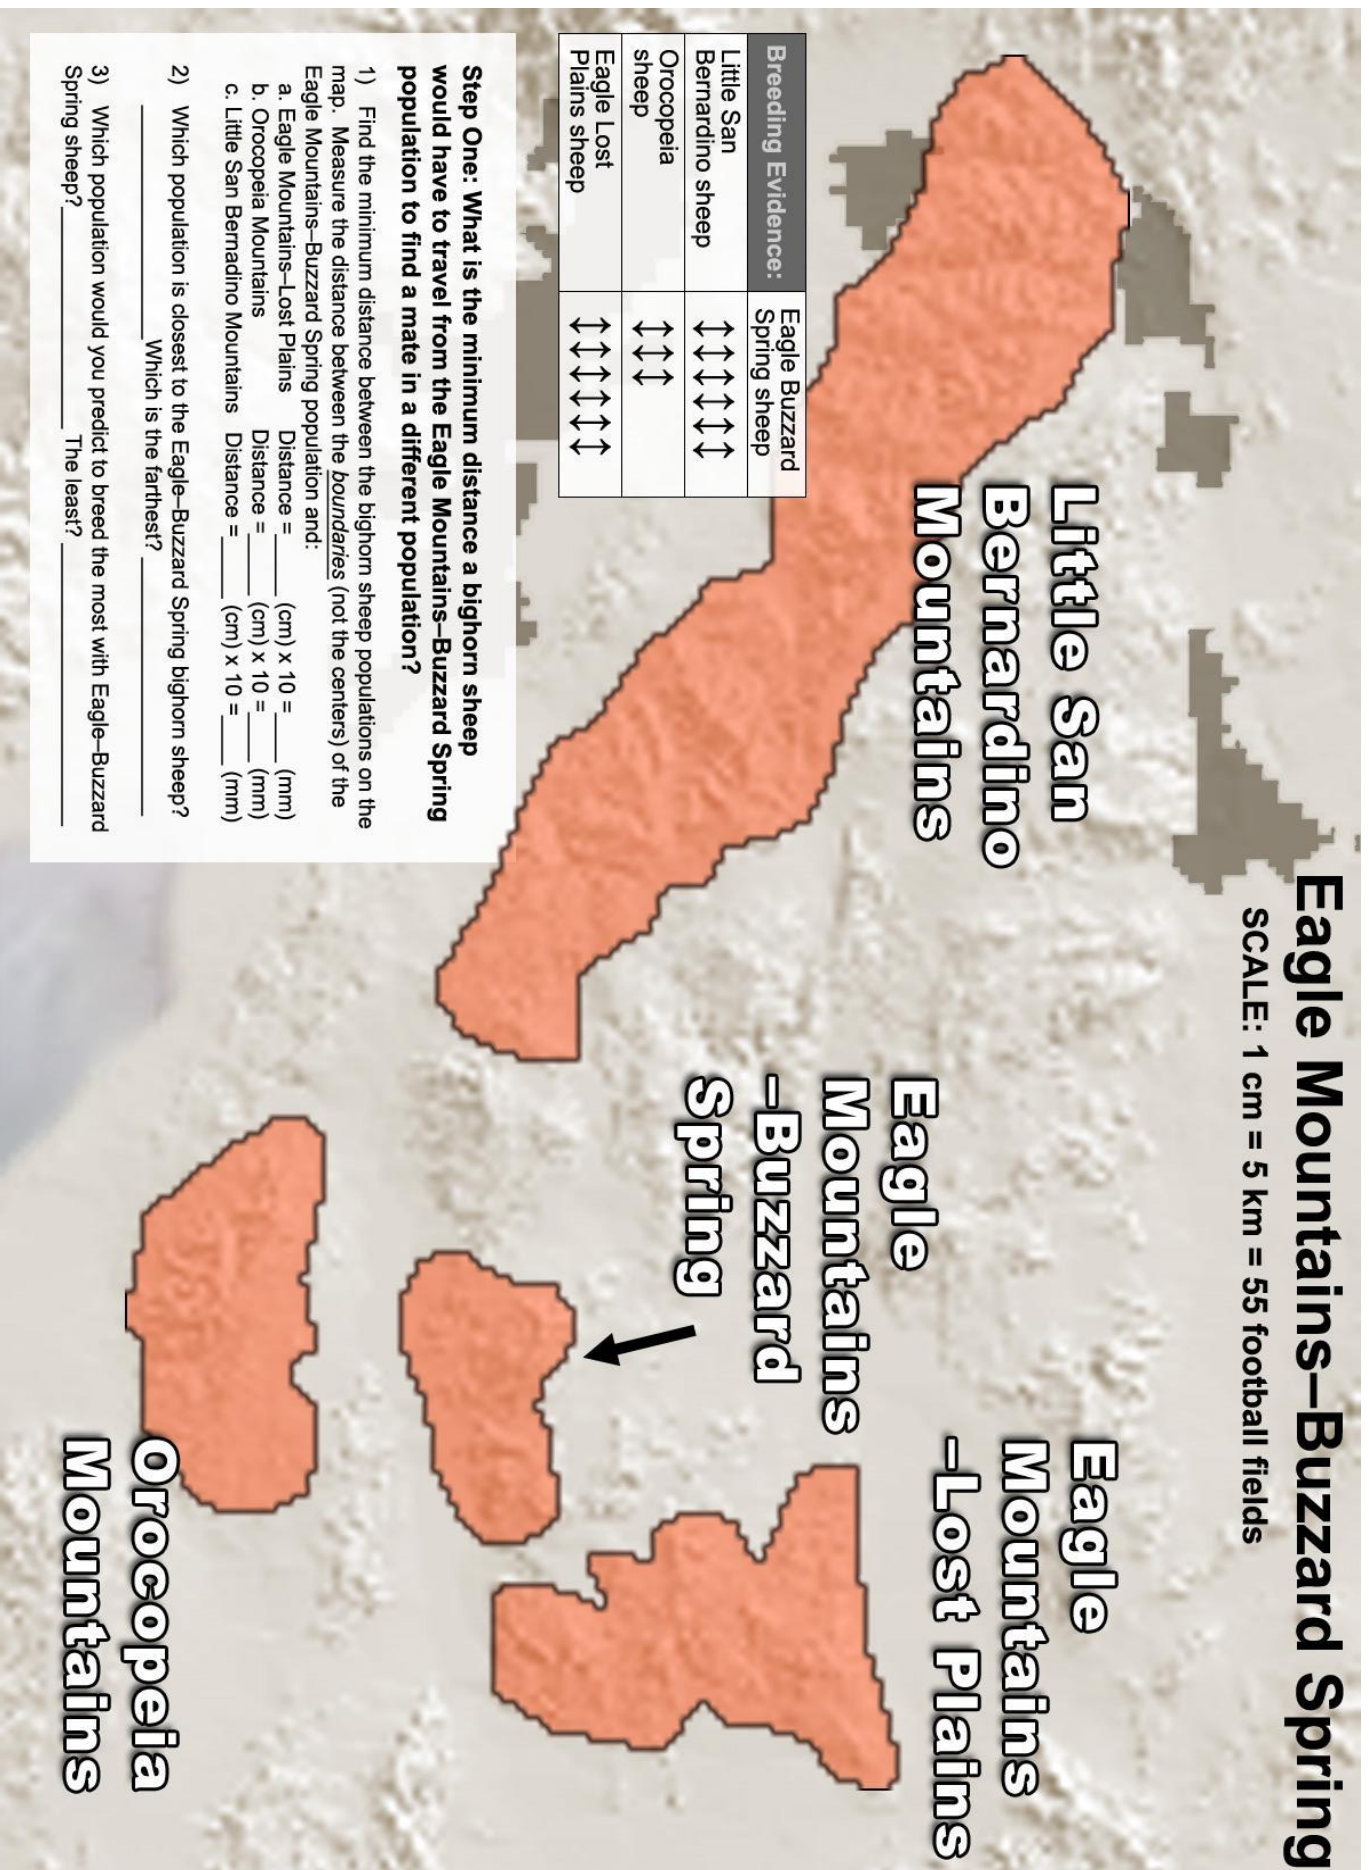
Eagle Mountains–Buzzard Spring
SCALE: 1 cm = 5 km = 55 football fields

Little San Bernardino Mountains

Eagle Mountains –Lost Plains

Eagle Mountains –Buzzard Spring

Orocopeia Mountains

| Breeding Evidence: | Eagle Buzzard Spring sheep |
|---|---|
| Little San Bernardino sheep | ↕↕↕↕↕↕ |
| Orocopeia sheep | ↕↕↕ |
| Eagle Lost Plains sheep | ↕↕↕↕↕↕↕ |

Step One: What is the minimum distance a bighorn sheep would have to travel from the Eagle Mountains–Buzzard Spring population to find a mate in a different population?

1) Find the minimum distance between the bighorn sheep populations on the map. Measure the distance between the boundaries (not the centers) of the Eagle Mountains–Buzzard Spring population and:
a. Eagle Mountains–Lost Plains Distance = ____ (cm) x 10 = ____ (mm)
b. Orocopeia Mountains Distance = ____ (cm) x 10 = ____ (mm)
c. Little San Bernadino Mountains Distance = ____ (cm) x 10 = ____ (mm)

2) Which population is closest to the Eagle–Buzzard Spring bighorn sheep? ____ Which is the farthest? ____

3) Which population would you predict to breed the most with Eagle–Buzzard Spring sheep? ____ The least? ____